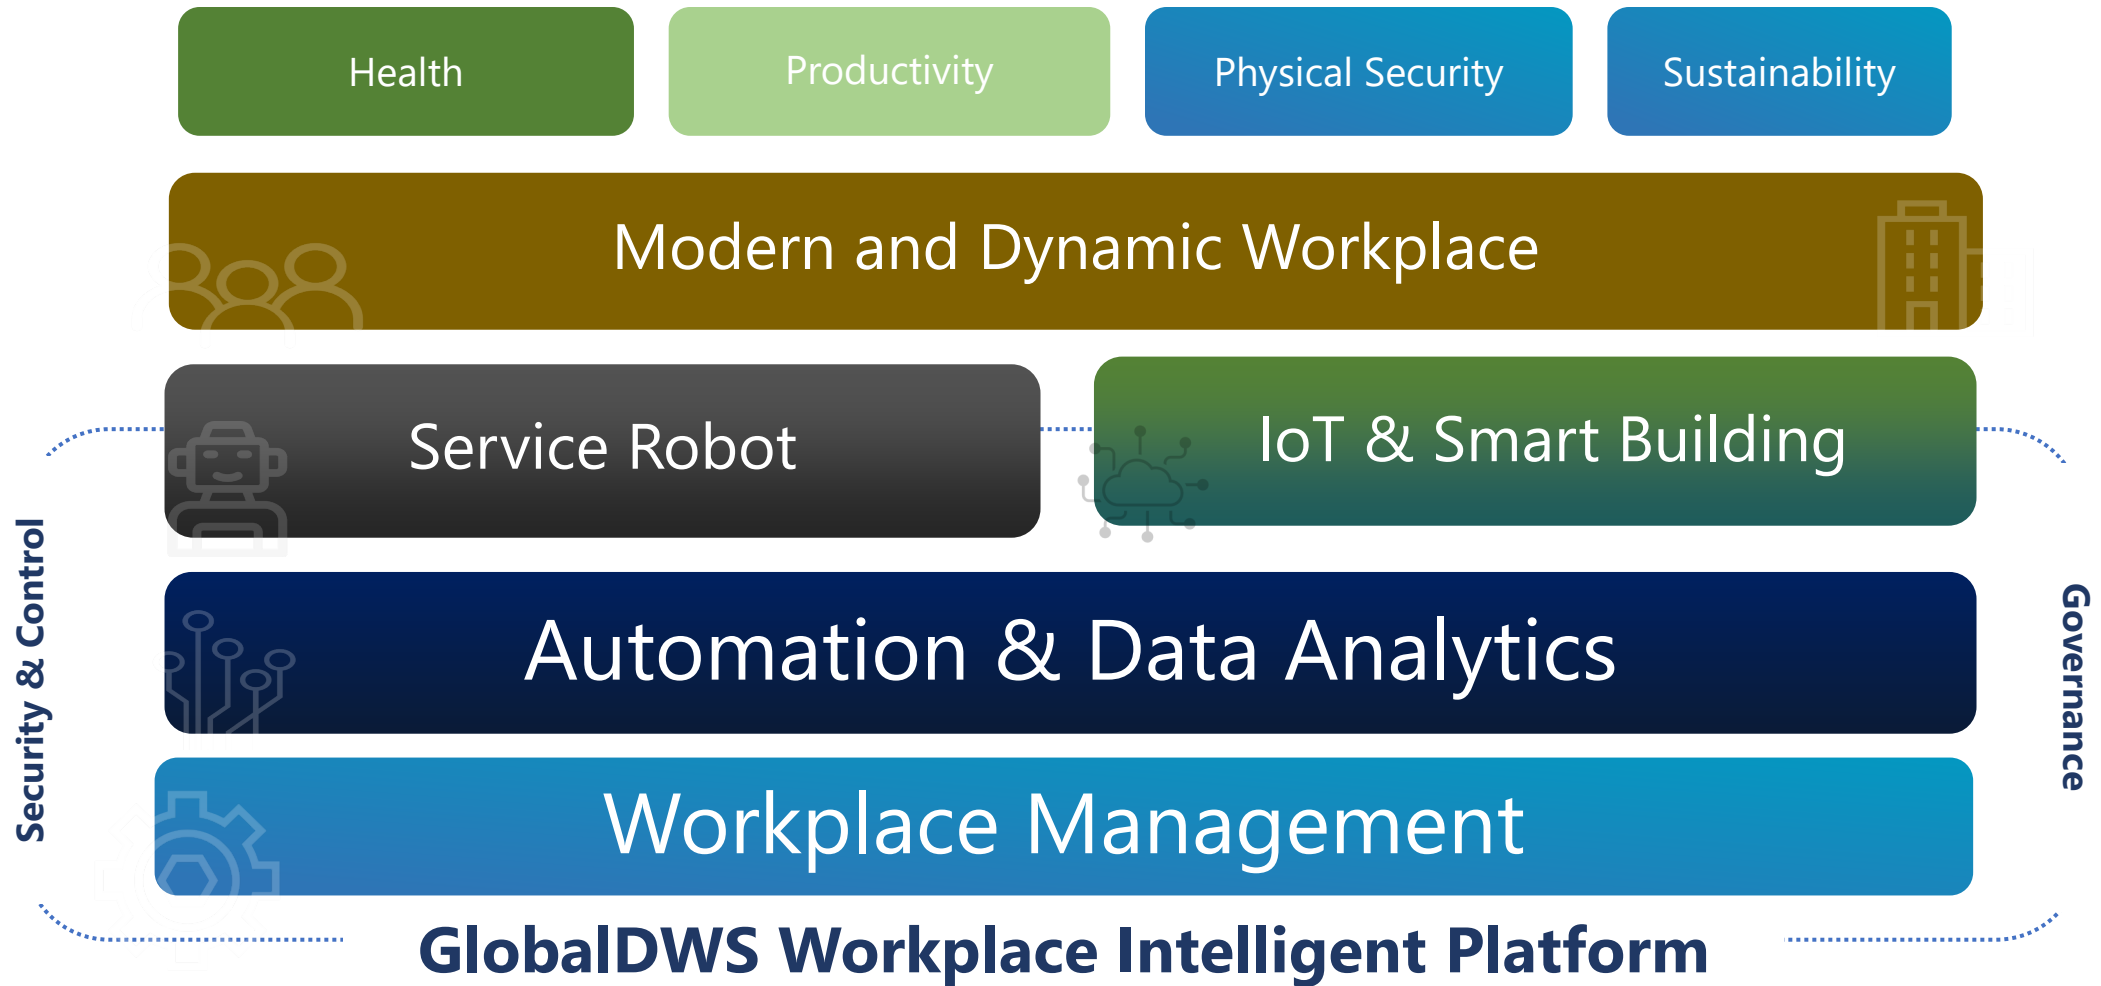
Health

Productivity

Physical Security

Sustainability

Modern and Dynamic Workplace

Service Robot

IoT & Smart Building

Security & Control

Governance

Automation & Data Analytics

Workplace Management

GlobalDWS Workplace Intelligent Platform